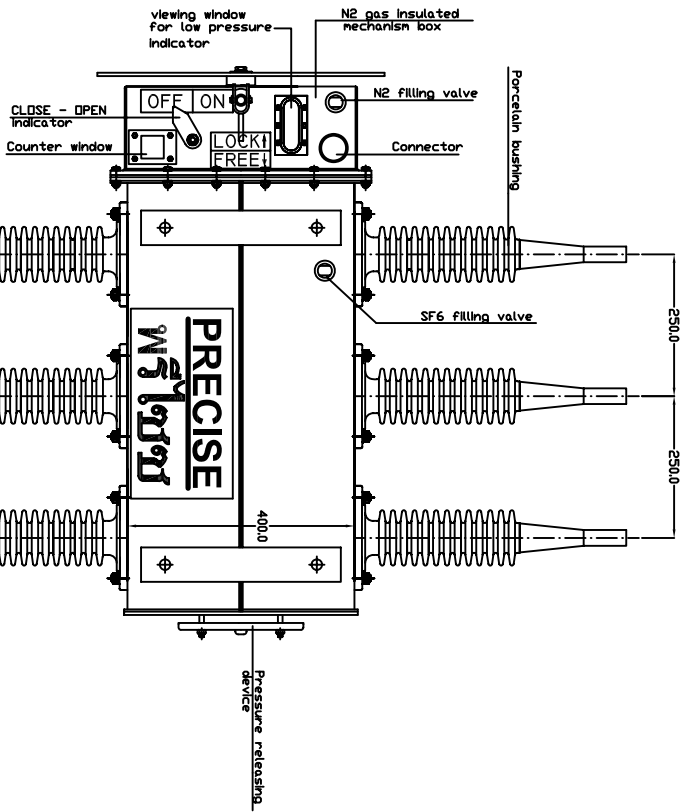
viewing window for low pressure indicator

N2 gas insulated mechanism box

N2 filling valve

Porcelain bushing

CLOSE - OPEN indicator

Counter window

OFF ON

LOCK FREE

Connector

SF6 filling valve

PRECISE

พรีไซซ

250.0

250.0

400.0

Pressure releasing device